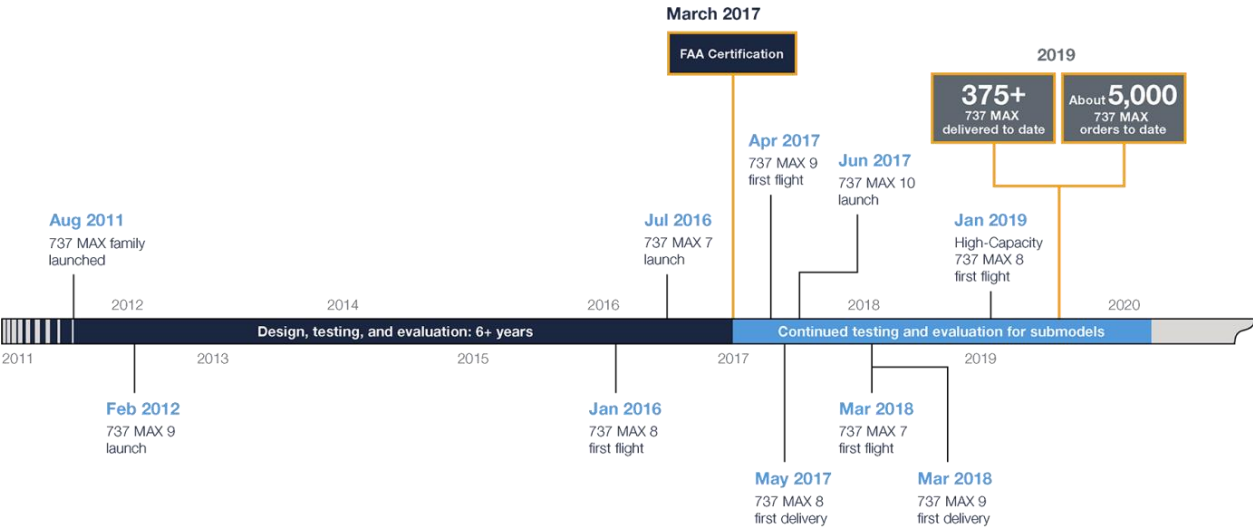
March 2017

FAA Certification

2019

375+
737 MAX delivered to date

About 5,000
737 MAX orders to date

Apr 2017
737 MAX 9 first flight

Jun 2017
737 MAX 10 launch

Aug 2011
737 MAX family launched

Jul 2016
737 MAX 7 launch

Jan 2019
High-Capacity 737 MAX 8 first flight

2012

2014

2016

2018

2020

Design, testing, and evaluation: 6+ years

Continued testing and evaluation for submodels

2011

2013

2015

2017

2019

Feb 2012
737 MAX 9 launch

Jan 2016
737 MAX 8 first flight

Mar 2018
737 MAX 7 first flight

May 2017
737 MAX 8 first delivery

Mar 2018
737 MAX 9 first delivery